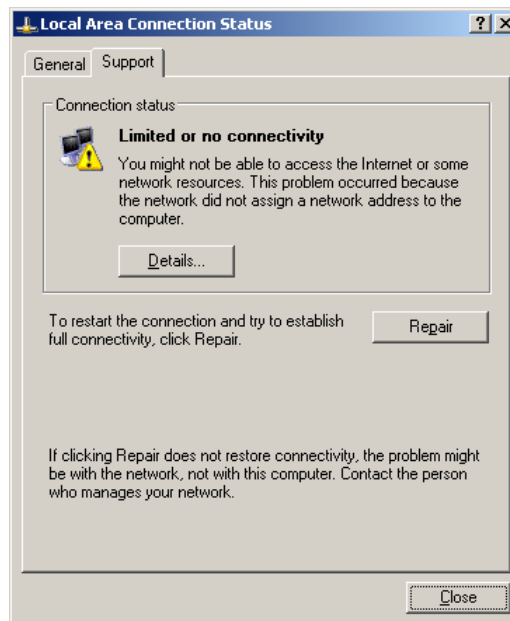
Local Area Connection Status

?

General Support

Connection status

Limited or no connectivity

You might not be able to access the Internet or some network resources. This problem occurred because the network did not assign a network address to the computer.

Details...

To restart the connection and try to establish full connectivity, click Repair.

Repair

If clicking Repair does not restore connectivity, the problem might be with the network, not with this computer. Contact the person who manages your network.

Close